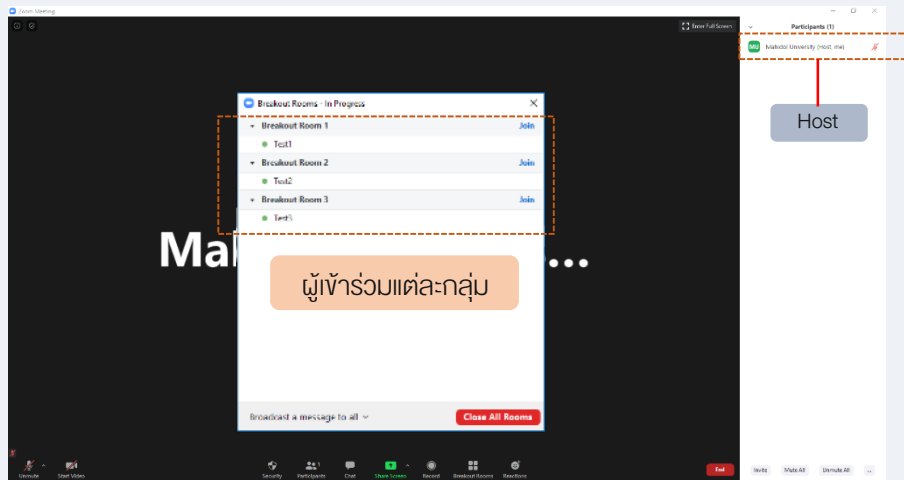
Zoom Meeting

Enter Full Screen

Participants (1)

MU Mahidol University (Host, me)

Host

Breakout Rooms - In Progress

Breakout Room 1 Join

Test1

Breakout Room 2 Join

Test2

Breakout Room 3 Join

Test3

Mah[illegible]...

ผู้เข้าร่วมแต่ละกลุ่ม

Broadcast a message to all

Close All Rooms

Unmute

Start Video

Security

Participants 1

Chat

Share Screen

Record

Breakout Rooms

Reactions

End

Invite

Mute All

Unmute All

...